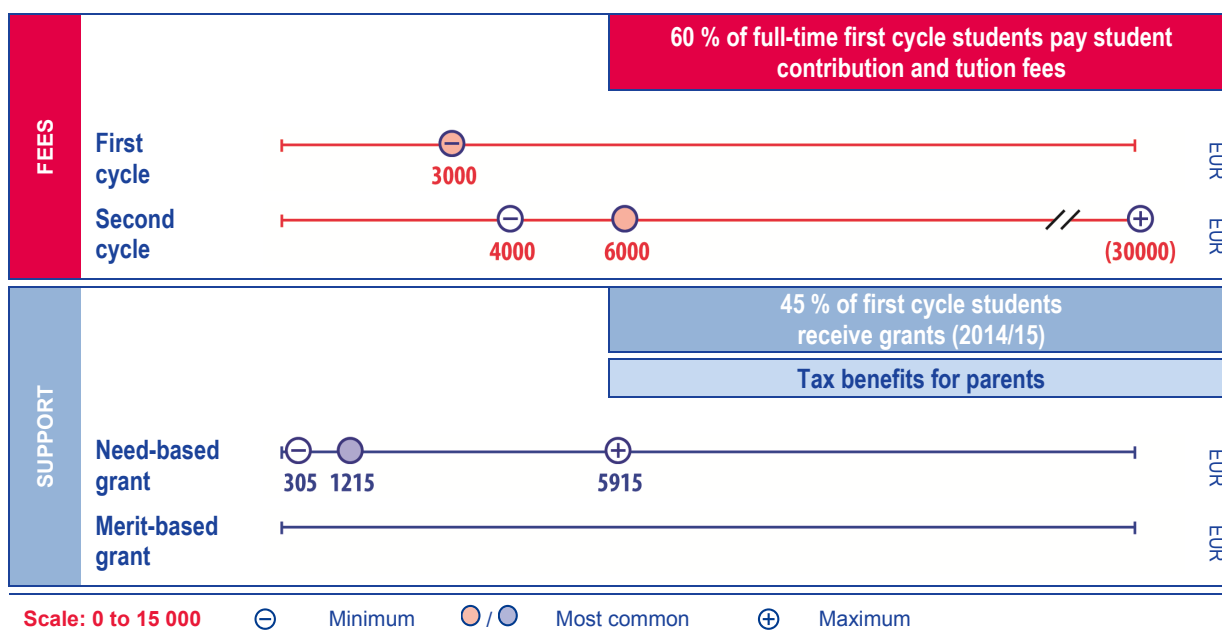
FEES

60 % of full-time first cycle students pay student contribution and tution fees

First cycle
3000
EUR

Second cycle
4000 6000 (30000)
EUR

SUPPORT

45 % of first cycle students receive grants (2014/15)

Tax benefits for parents

Need-based grant
305 1215 5915
EUR

Merit-based grant
EUR

Scale: 0 to 15 000 Minimum / Most common Maximum